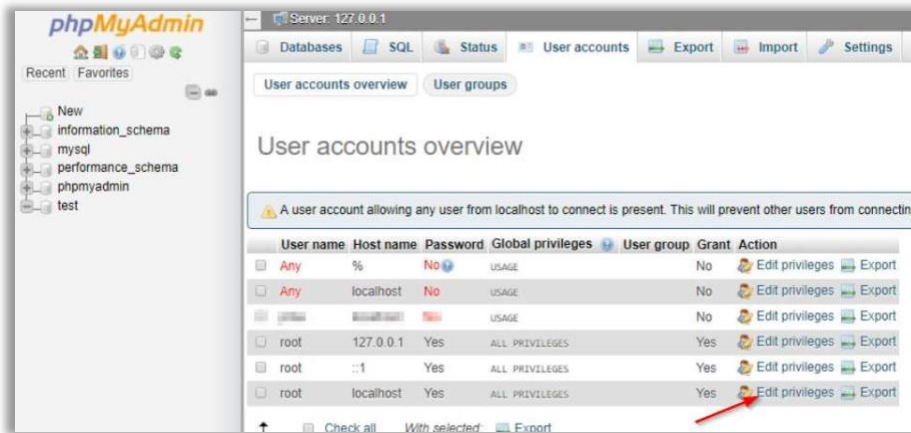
phpMyAdmin

Recent Favorites

New
information_schema
mysql
performance_schema
phpmyadmin
test

Server: 127.0.0.1

Databases SQL Status User accounts Export Import Settings

User accounts overview User groups

User accounts overview

A user account allowing any user from localhost to connect is present. This will prevent other users from connectin

| | User name | Host name | Password | Global privileges | User group | Grant | Action |
|---|---|---|---|---|---|---|---|
| | Any | % | No | USAGE | | No | Edit privileges Export |
| | Any | localhost | No | USAGE | | No | Edit privileges Export |
| | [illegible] | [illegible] | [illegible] | USAGE | | No | Edit privileges Export |
| | root | 127.0.0.1 | Yes | ALL PRIVILEGES | | Yes | Edit privileges Export |
| | root | ::1 | Yes | ALL PRIVILEGES | | Yes | Edit privileges Export |
| | root | localhost | Yes | ALL PRIVILEGES | | Yes | Edit privileges Export |

Check all With selected: Export